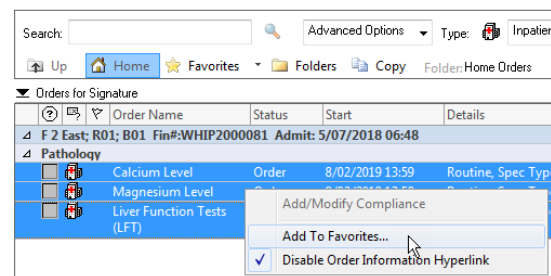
Search: Advanced Options Type: Inpatien

Up Home Favorites Folders Copy Folder: Home Orders

Orders for Signature

| | | | Order Name | Status | Start | Details |
|---|---|---|---|---|---|---|
| F 2 East; R01; B01 Fin#:WHIP2000081 Admit: 5/07/2018 06:48 | | | | | | |
| Pathology | | | | | | |
| | | | Calcium Level | Order | 8/02/2019 13:59 | Routine, Spec Typ |
| | | | Magnesium Level | Or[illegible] | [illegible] | R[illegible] |
| | | | Liver Function Tests (LFT) | | | |

Add/Modify Compliance
Add To Favorites...
Disable Order Information Hyperlink